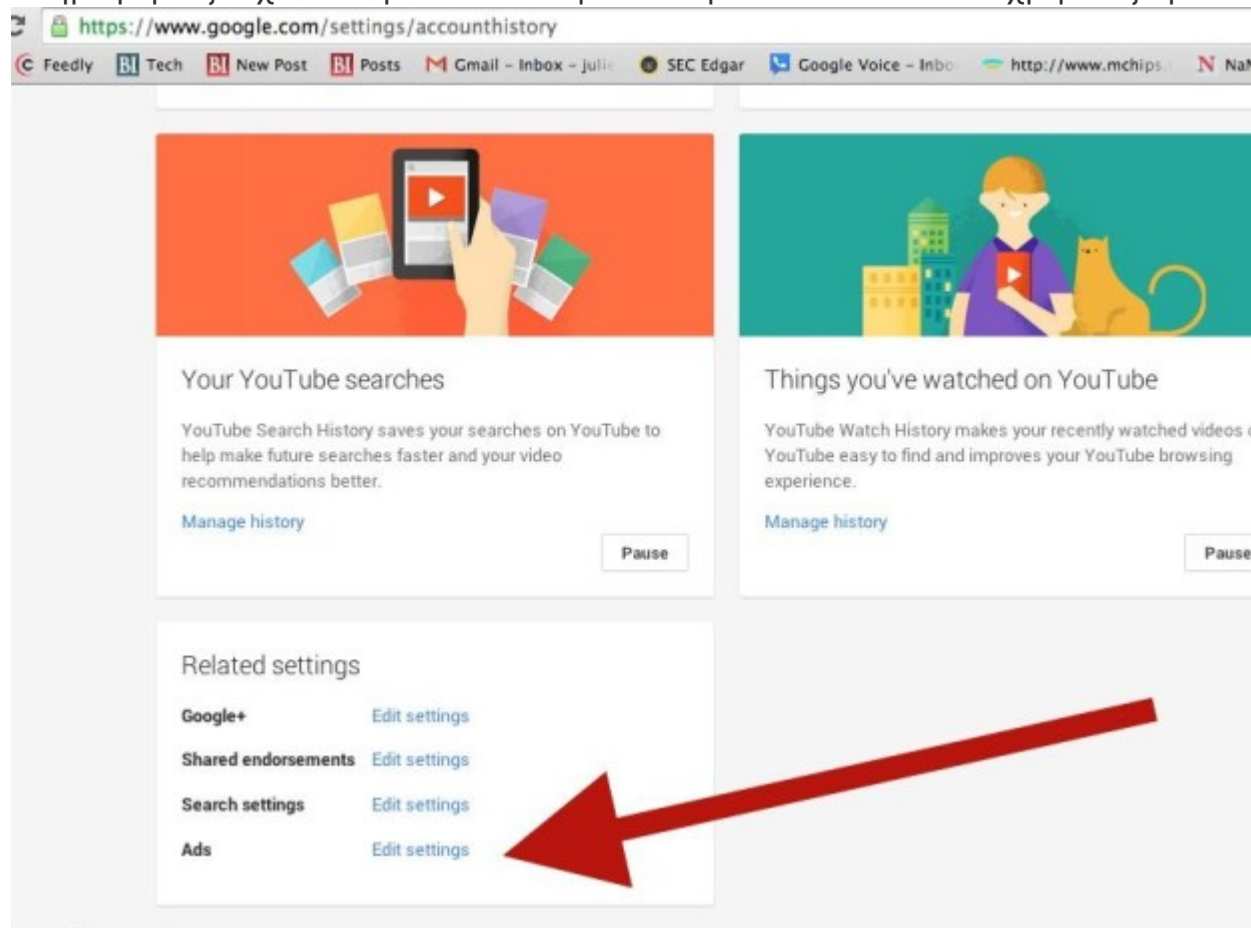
https://www.google.com/settings/accounthistory

Feedly Tech New Post Posts Gmail - Inbox - julie SEC Edgar Google Voice - Inbo http://www.mchips N Na

Your YouTube searches

YouTube Search History saves your searches on YouTube to help make future searches faster and your video recommendations better.

Manage history

Pause

Things you've watched on YouTube

YouTube Watch History makes your recently watched videos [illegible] YouTube easy to find and improves your YouTube browsing experience.

Manage history

Pause

Related settings

| | |
|---|---|
| Google+ | Edit settings |
| Shared endorsements | Edit settings |
| Search settings | Edit settings |
| Ads | Edit settings |